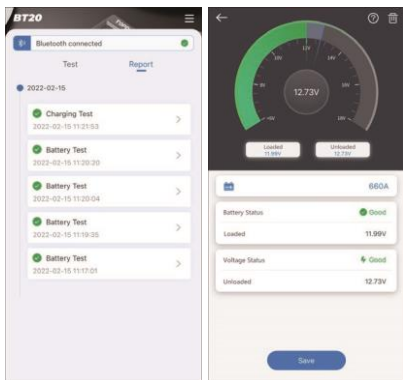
BT20

Bluetooth connected

Test Report

2022-02-15

Charging Test
2022-02-15 11:21:53

Battery Test
2022-02-15 11:20:20

Battery Test
2022-02-15 11:20:04

Battery Test
2022-02-15 11:19:35

Battery Test
2022-02-15 11:17:01

12V
11V
13V
10V
14V
9V
15V
<9V
>15V

12.73V

Loaded
11.99V

Unloaded
12.73V

660A

Battery Status
Good

Loaded
11.99V

Voltage Status
Good

Unloaded
12.73V

Save